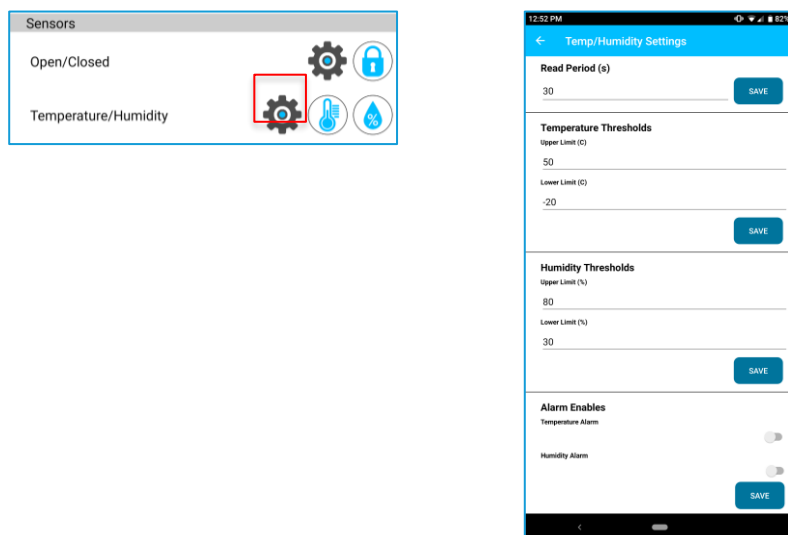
Sensors

Open/Closed

Temperature/Humidity

%

12:52 PM

82%

←

Temp/Humidity Settings

Read Period (s)

30

SAVE

Temperature Thresholds

Upper Limit (C)

50

Lower Limit (C)

-20

SAVE

Humidity Thresholds

Upper Limit (%)

80

Lower Limit (%)

30

SAVE

Alarm Enables

Temperature Alarm

Humidity Alarm

SAVE